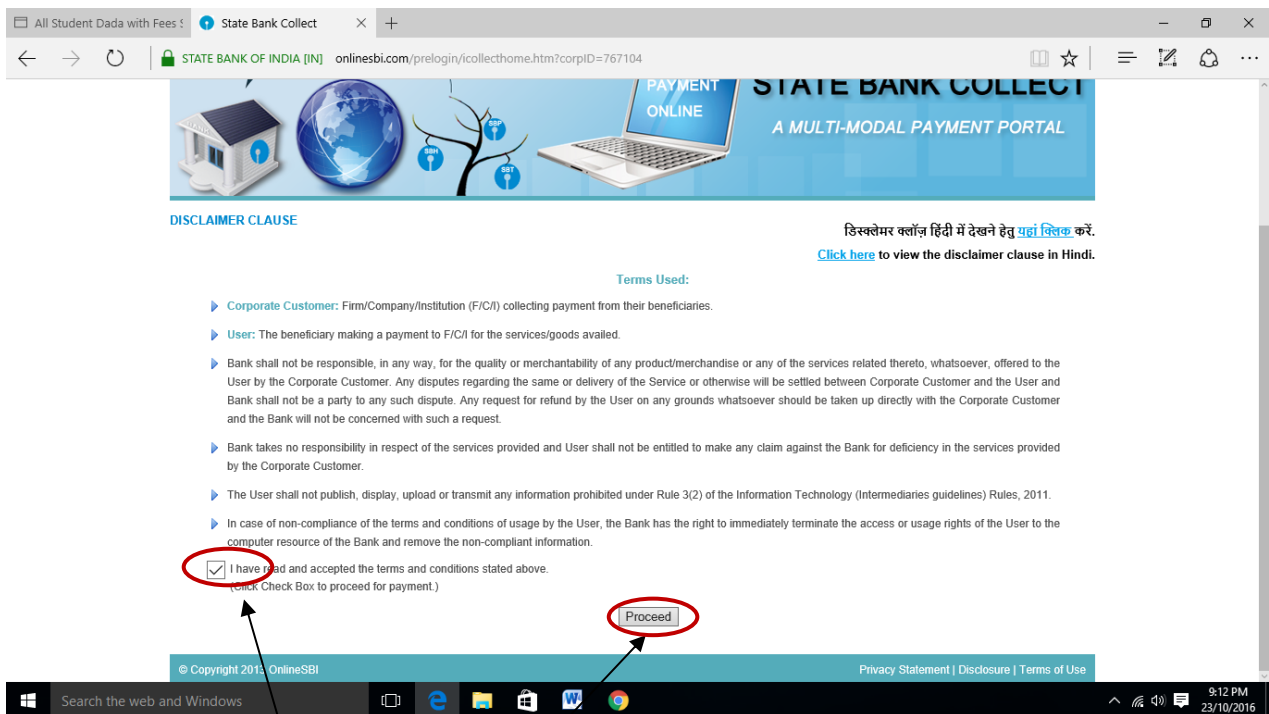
All Student Dada with Fees S
State Bank Collect

STATE BANK OF INDIA [IN] onlinesbi.com/prelogin/icollecthome.htm?corpID=767104

PAYMENT ONLINE
STATE BANK COLLECT
A MULTI-MODAL PAYMENT PORTAL
SBH SBP SBT

DISCLAIMER CLAUSE

डिस्क्लेमर क्लॉज़ हिंदी में देखने हेतु यहां क्लिक करें.
Click here to view the disclaimer clause in Hindi.

Terms Used:

Corporate Customer: Firm/Company/Institution (F/C/I) collecting payment from their beneficiaries.

User: The beneficiary making a payment to F/C/I for the services/goods availed.

Bank shall not be responsible, in any way, for the quality or merchantability of any product/merchandise or any of the services related thereto, whatsoever, offered to the User by the Corporate Customer. Any disputes regarding the same or delivery of the Service or otherwise will be settled between Corporate Customer and the User and Bank shall not be a party to any such dispute. Any request for refund by the User on any grounds whatsoever should be taken up directly with the Corporate Customer and the Bank will not be concerned with such a request.

Bank takes no responsibility in respect of the services provided and User shall not be entitled to make any claim against the Bank for deficiency in the services provided by the Corporate Customer.

The User shall not publish, display, upload or transmit any information prohibited under Rule 3(2) of the Information Technology (Intermediaries guidelines) Rules, 2011.

In case of non-compliance of the terms and conditions of usage by the User, the Bank has the right to immediately terminate the access or usage rights of the User to the computer resource of the Bank and remove the non-compliant information.

I have r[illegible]d and accepted the terms and conditions stated above.
([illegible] Check Box to proceed for payment.)

Proceed

© Copyright 201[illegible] OnlineSBI
Privacy Statement | Disclosure | Terms of Use

Search the web and Windows
9:12 PM
23/10/2016